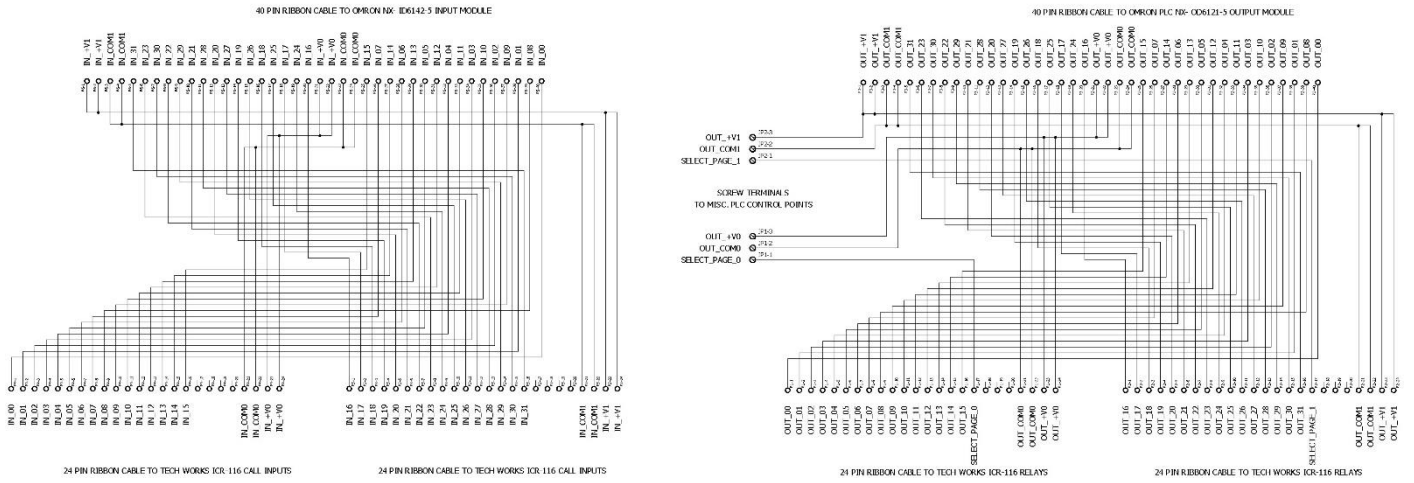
40 PIN RIBBON CABLE TO OMRON NX- ID6142-5 INPUT MODULE

IN_+V1
IN_+V1
IN_COM1
IN_COM1
IN_31
IN_23
IN_30
IN_22
IN_29
IN_21
IN_28
IN_20
IN_27
IN_19
IN_26
IN_18
IN_25
IN_17
IN_24
IN_16
IN_+V0
IN_+V0
IN_COM0
IN_COM0
IN_15
IN_07
IN_14
IN_06
IN_13
IN_05
IN_12
IN_04
IN_11
IN_03
IN_10
IN_02
IN_09
IN_01
IN_08
IN_00

IN_00
IN_01
IN_02
IN_03
IN_04
IN_05
IN_06
IN_07
IN_08
IN_09
IN_10
IN_11
IN_12
IN_13
IN_14
IN_15
IN_COM0
IN_COM0
IN_+V0
IN_+V0

IN_16
IN_17
IN_18
IN_19
IN_20
IN_21
IN_22
IN_23
IN_24
IN_25
IN_26
IN_27
IN_28
IN_29
IN_30
IN_31
IN_COM1
IN_COM1
IN_+V1
IN_+V1

24 PIN RIBBON CABLE TO TECH WORKS ICR-116 CALL INPUTS

24 PIN RIBBON CABLE TO TECH WORKS ICR 116 CALL INPUTS

40 PIN RIBBON CABLE TO OMRON PLC NX- OD6121-5 OUTPUT MODULE

OUT_+V1
OUT_+V1
OUT_COM1
OUT_COM1
OUT_31
OUT_23
OUT_30
OUT_22
OUT_29
OUT_21
OUT_28
OUT_20
OUT_27
OUT_19
OUT_26
OUT_18
OUT_25
OUT_17
OUT_24
OUT_16
OUT_+V0
OUT_+V0
OUT_COM0
OUT_COM0
OUT_15
OUT_07
OUT_14
OUT_06
OUT_13
OUT_05
OUT_12
OUT_04
OUT_11
OUT_03
OUT_10
OUT_02
OUT_09
OUT_01
OUT_08
OUT_00

OUT_+V1
OUT_COM1
SELECT_PAGE_1

SCREW TERMINALS
TO MISC. PLC CONTROL POINTS

OUT_+V0
OUT_COM0
SELECT_PAGE_0

OUT_00
OUT_01
OUT_02
OUT_03
OUT_04
OUT_05
OUT_06
OUT_07
OUT_08
OUT_09
OUT_10
OUT_11
OUT_12
OUT_13
OUT_14
OUT_15
SELECT_PAGE_0
OUT_COM0
OUT_COM0
OUT_+V0
OUT_+V0

OUT_16
OUT_17
OUT_18
OUT_19
OUT_20
OUT_21
OUT_22
OUT_23
OUT_24
OUT_25
OUT_26
OUT_27
OUT_28
OUT_29
OUT_30
OUT_31
SELECT_PAGE_1
OUT_COM1
OUT_COM1
OUT_+V1
OUT_+V1

24 PIN RIBBON CABLE TO TECH WORKS ICR-116 RELAYS

24 PIN RIBBON CABLE TO TECH WORKS ICR-116 RELAYS